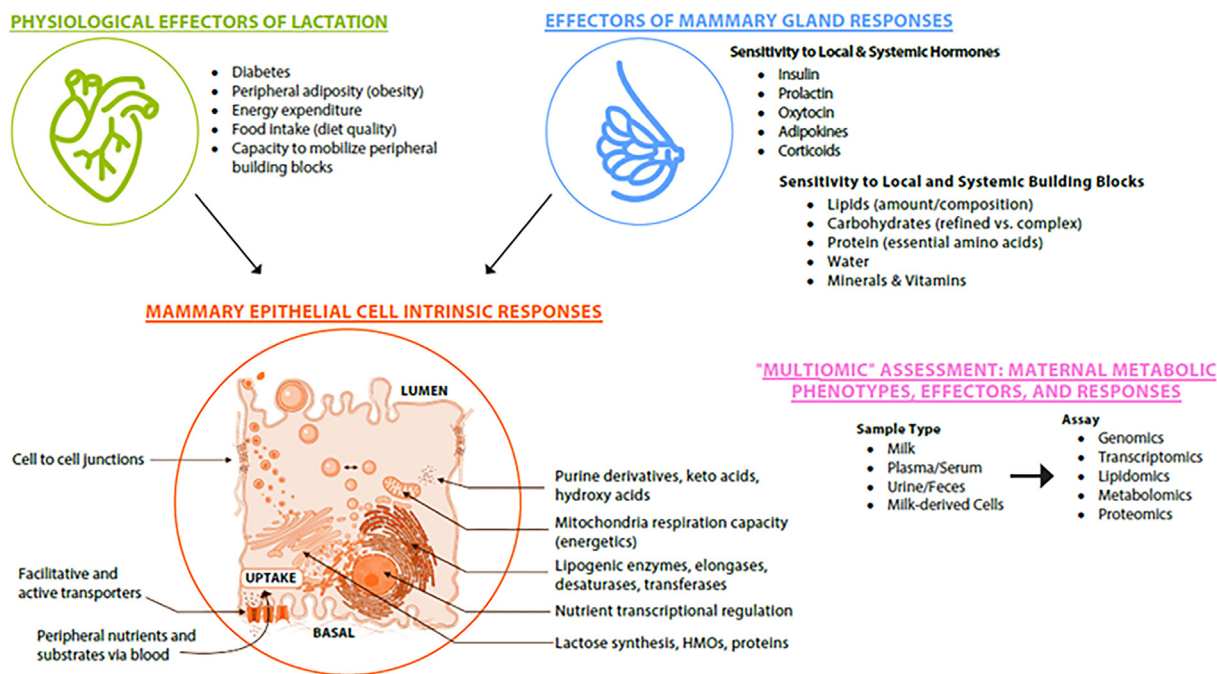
PHYSIOLOGICAL EFFECTORS OF LACTATION

- Diabetes
- Peripheral adiposity (obesity)
- Energy expenditure
- Food intake (diet quality)
- Capacity to mobilize peripheral building blocks

EFFECTORS OF MAMMARY GLAND RESPONSES

Sensitivity to Local & Systemic Hormones
- Insulin
- Prolactin
- Oxytocin
- Adipokines
- Corticoids

Sensitivity to Local and Systemic Building Blocks
- Lipids (amount/composition)
- Carbohydrates (refined vs. complex)
- Protein (essential amino acids)
- Water
- Minerals & Vitamins

MAMMARY EPITHELIAL CELL INTRINSIC RESPONSES

LUMEN

Cell to cell junctions

Purine derivatives, keto acids, hydroxy acids

Mitochondria respiration capacity (energetics)

Lipogenic enzymes, elongases, desaturases, transferases

UPTAKE

Facilitative and active transporters

Nutrient transcriptional regulation

BASAL

Peripheral nutrients and substrates via blood

Lactose synthesis, HMOs, proteins

"MULTIOMIC" ASSESSMENT: MATERNAL METABOLIC PHENOTYPES, EFFECTORS, AND RESPONSES

Sample Type
- Milk
- Plasma/Serum
- Urine/Feces
- Milk-derived Cells

Assay
- Genomics
- Transcriptomics
- Lipidomics
- Metabolomics
- Proteomics